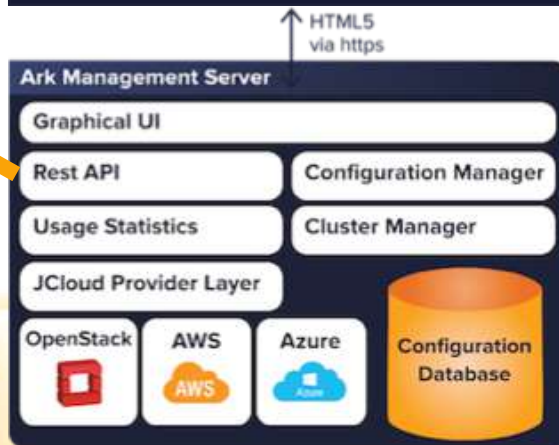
HTML5
via https

Ark Management Server

Graphical UI

Rest API

Configuration Manager

Usage Statistics

Cluster Manager

JCloud Provider Layer

OpenStack

AWS

AWS

Azure

Azure

Configuration Database